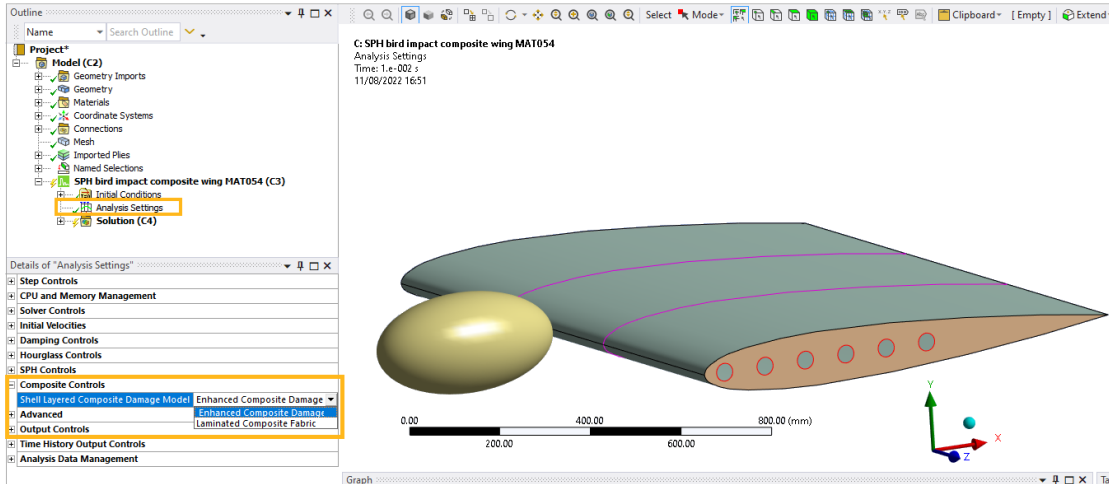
Outline
Name
Search Outline
Project*
Model (C2)
Geometry Imports
Geometry
Materials
Coordinate Systems
Connections
Mesh
Imported Plies
Named Selections
SPH bird impact composite wing MAT054 (C3)
Initial Conditions
Analysis Settings
Solution (C4)

Details of "Analysis Settings"
Step Controls
CPU and Memory Management
Solver Controls
Initial Velocities
Damping Controls
Hourglass Controls
SPH Controls
Composite Controls
Shell Layered Composite Damage Model | Enhanced Composite Damage
Enhanced Composite Damage
Laminated Composite Fabric
Advanced
Output Controls
Time History Output Controls
Analysis Data Management

Select | Mode | Clipboard | [ Empty ] | Extend

C: SPH bird impact composite wing MAT054
Analysis Settings
Time: 1.e-002 s
11/08/2022 16:51

0.00
400.00
800.00 (mm)
200.00
600.00

Y
X
Z

Graph